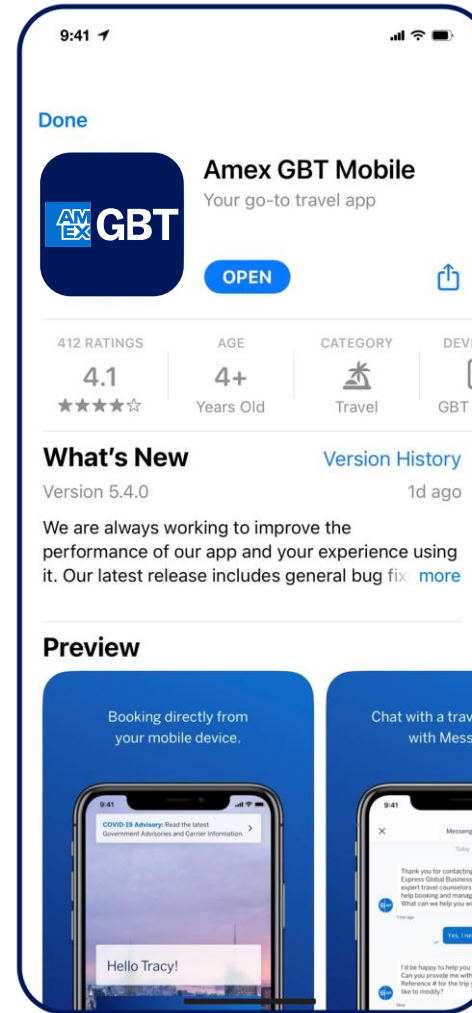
9:41

Done

AM EX GBT

Amex GBT Mobile

Your go-to travel app

OPEN

412 RATINGS
4.1
★★★★☆

AGE
4+
Years Old

CATEGORY
Travel

DEV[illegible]
GBT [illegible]

What's New

Version History

Version 5.4.0

1d ago

We are always working to improve the performance of our app and your experience using it. Our latest release includes general bug fix more

Preview

Booking directly from your mobile device.

9:41

COVID-19 Advisory: Read the latest Government Advisories and Carrier Information.

Hello Tracy!

Chat with a trav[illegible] with Mess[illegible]

9:41

Messag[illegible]

Today

Thank you for contacting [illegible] Express Global Business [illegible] expert travel counselors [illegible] help booking and manag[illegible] What can we help you wi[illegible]

Yes, I ne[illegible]

I'd be happy to help you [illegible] Can you provide me with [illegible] Reference # for the trip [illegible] like to modify?